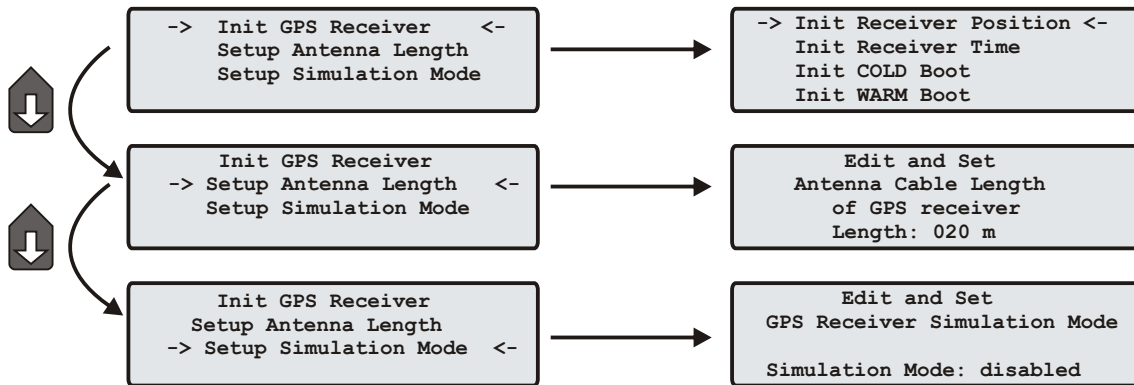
-> Init GPS Receiver <-
Setup Antenna Length
Setup Simulation Mode

-> Init Receiver Position <-
Init Receiver Time
Init COLD Boot
Init WARM Boot

Init GPS Receiver
-> Setup Antenna Length <-
Setup Simulation Mode

Edit and Set
Antenna Cable Length
of GPS receiver
Length: 020 m

Init GPS Receiver
Setup Antenna Length
-> Setup Simulation Mode <-

Edit and Set
GPS Receiver Simulation Mode

Simulation Mode: disabled